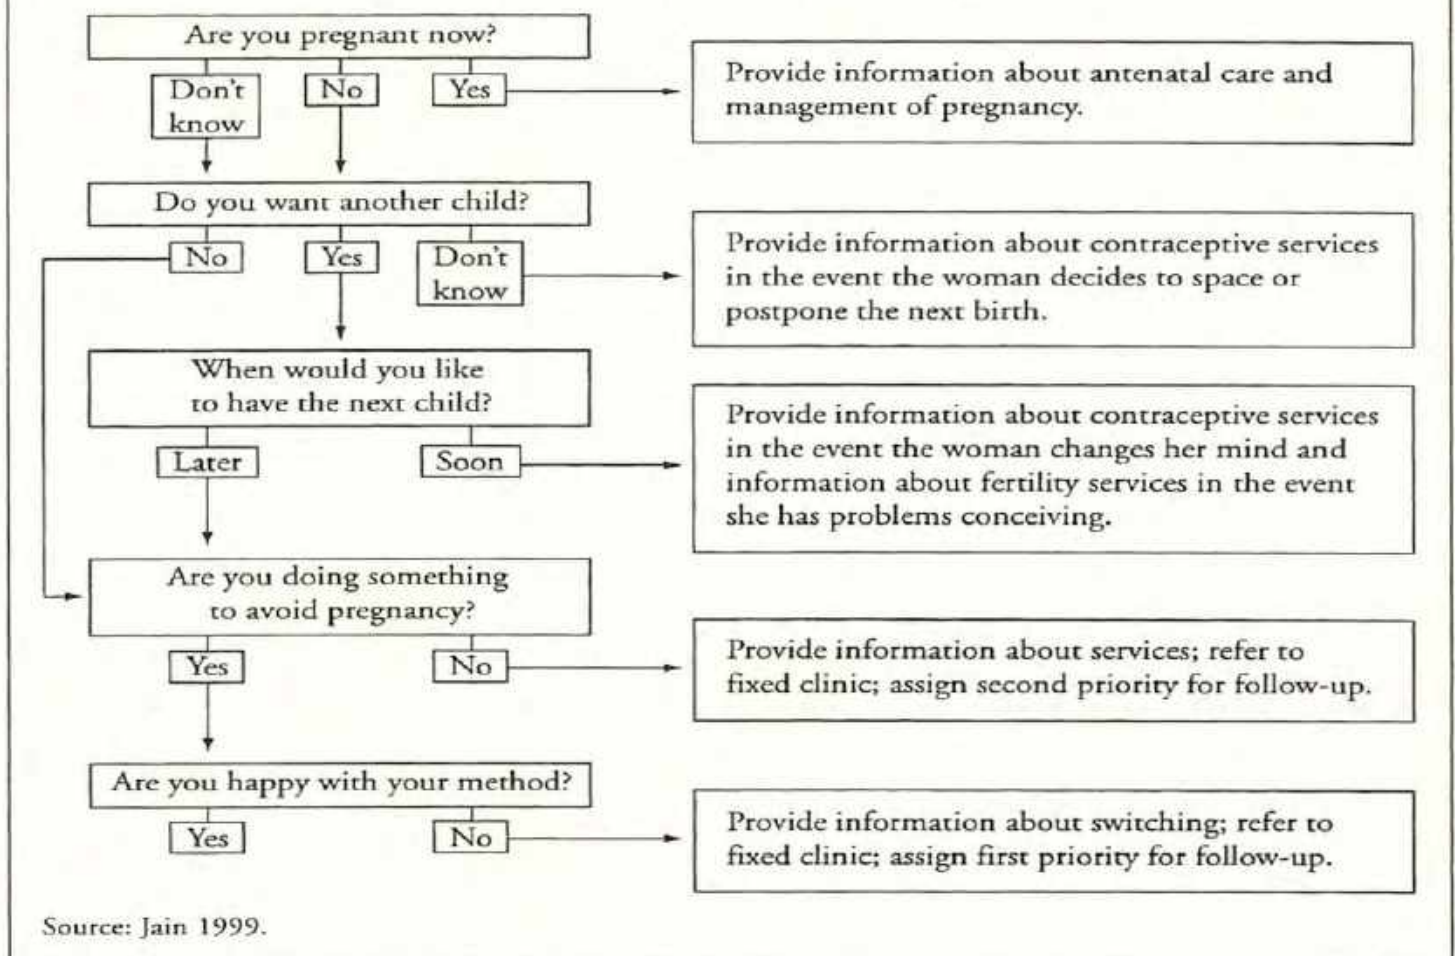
Are you pregnant now?

Don't know

No

Yes

Provide information about antenatal care and management of pregnancy.

Do you want another child?

No

Yes

Don't know

Provide information about contraceptive services in the event the woman decides to space or postpone the next birth.

When would you like to have the next child?

Later

Soon

Provide information about contraceptive services in the event the woman changes her mind and information about fertility services in the event she has problems conceiving.

Are you doing something to avoid pregnancy?

Yes

No

Provide information about services; refer to fixed clinic; assign second priority for follow-up.

Are you happy with your method?

Yes

No

Provide information about switching; refer to fixed clinic; assign first priority for follow-up.

Source: Jain 1999.